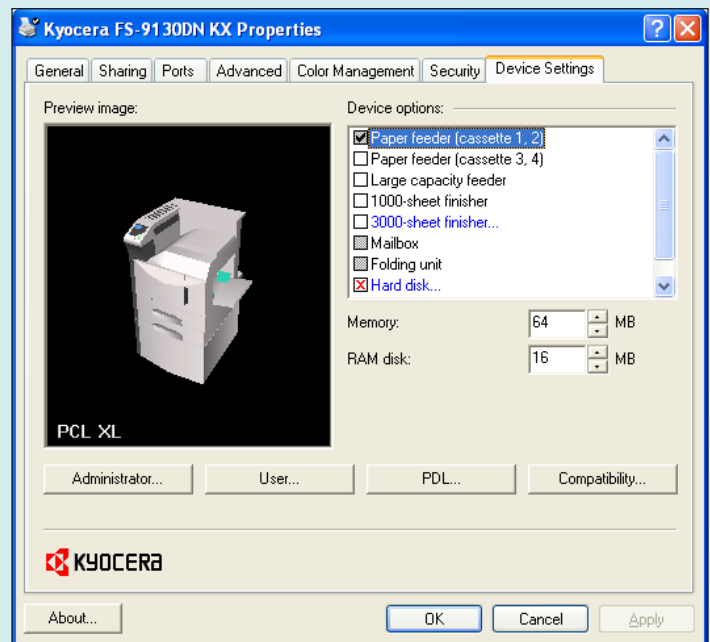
Kyocera FS-9130DN KX Properties

General | Sharing | Ports | Advanced | Color Management | Security | Device Settings

Preview image:

PCL XL

Device options:

Paper feeder (cassette 1, 2)
Paper feeder (cassette 3, 4)
Large capacity feeder
1000-sheet finisher
3000-sheet finisher...
Mailbox
Folding unit
Hard disk...

Memory: 64 MB

RAM disk: 16 MB

Administrator... | User... | PDL... | Compatibility...

KYOCERA

About... | OK | Cancel | Apply